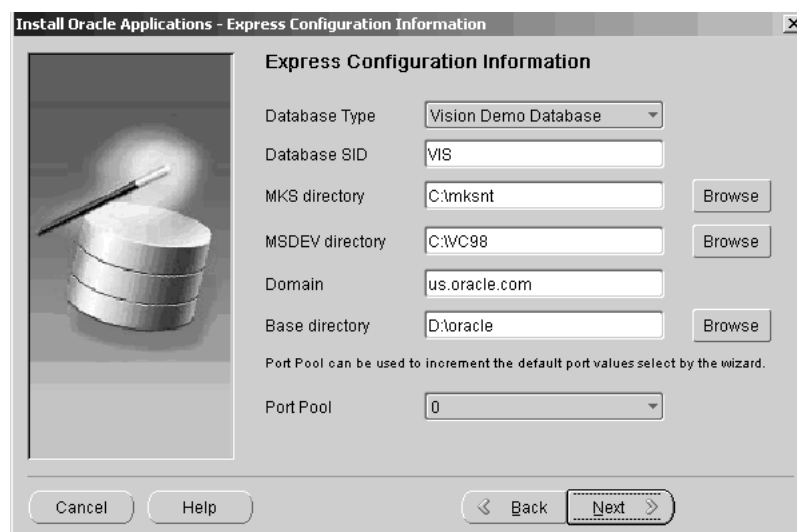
Install Oracle Applications - Express Configuration Information

×

Express Configuration Information

| | | |
|---|---|---|
| Database Type | Vision Demo Database | |
| Database SID | VIS | |
| MKS directory | C:\mksnt | Browse |
| MSDEV directory | C:\VC98 | Browse |
| Domain | us.oracle.com | |
| Base directory | D:\oracle | Browse |

Port Pool can be used to increment the default port values select by the wizard.

Port Pool 0

Cancel Help Back Next